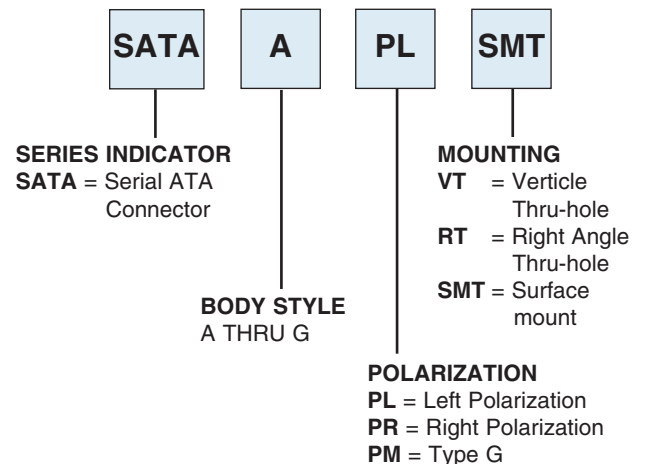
SATA A PL SMT

SERIES INDICATOR
SATA = Serial ATA Connector

BODY STYLE
A THRU G

MOUNTING
VT = Verticle Thru-hole
RT = Right Angle Thru-hole
SMT = Surface mount

POLARIZATION
PL = Left Polarization
PR = Right Polarization
PM = Type G